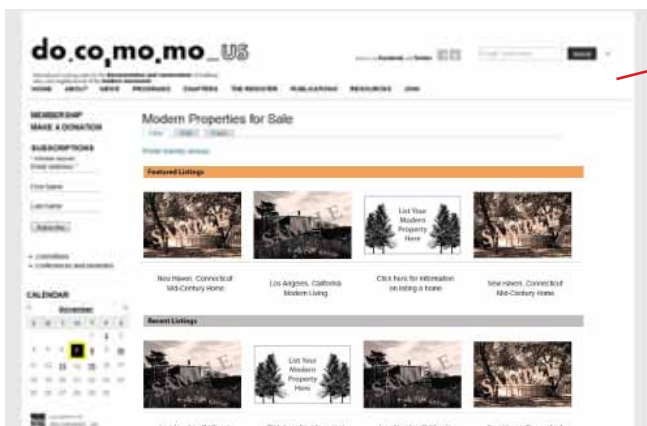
do_co_mo_mo_US

HOME ABOUT NEWS PROGRAMS CHAPTERS THE REGISTER PUBLICATIONS RESOURCES JOIN

MEMBERSHIP
MAKE A DONATION

SUBSCRIPTIONS

First Name

Last Name

Subscribe

CALENDAR

November

Modern Properties for Sale

Featured Listings

SAMPLE

SAMPLE

List Your Modern Property Here

SAMPLE

New Haven, Connecticut Mid-Century Home

Los Angeles, California Modern Living

Click here for information on listing a home

New Haven, Connecticut Mid-Century Home

Recent Listings

SAMPLE

List Your Modern Property Here

SAMPLE

SAMPLE